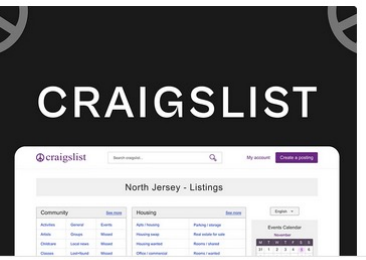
CRAIGSLIST

craigslist

Search craigslist

My account

Create a posting

North Jersey - Listings

Community

See more

Activities

General

Events

Artists

Groups

Missed

Childcare

Local news

Missed

Classes

Lost+found

Missed

Housing

See more

Apts / housing

Parking / storage

Housing swap

Real estate for sale

Housing wanted

Rooms / shared

Office / commercial

Rooms / wanted

English

Events Calendar

November

M T W T F S S